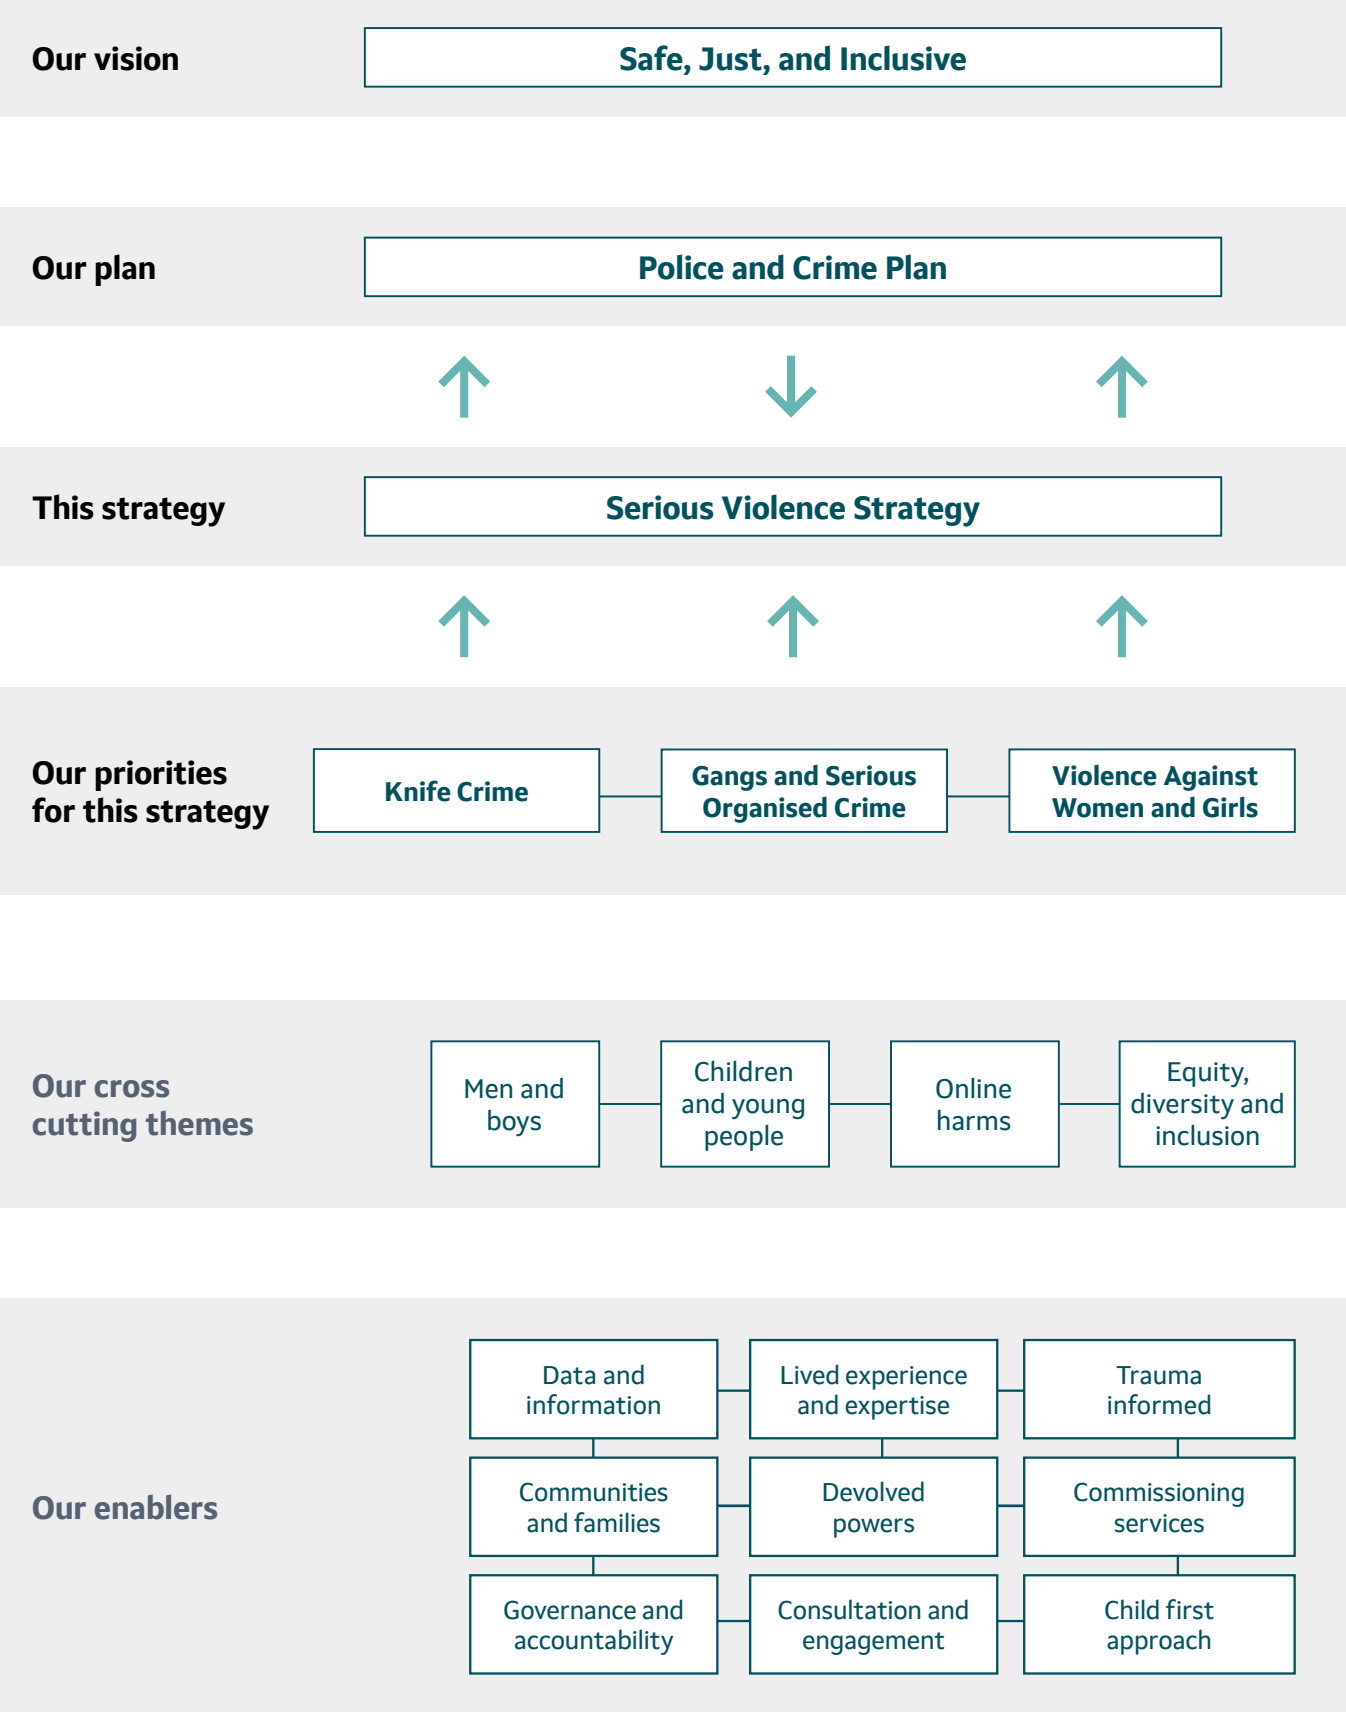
Our vision

Safe, Just, and Inclusive

Our plan

Police and Crime Plan

This strategy

Serious Violence Strategy

Our priorities for this strategy

Knife Crime

Gangs and Serious Organised Crime

Violence Against Women and Girls

Our cross cutting themes

Men and boys

Children and young people

Online harms

Equity, diversity and inclusion

Our enablers

Data and information

Lived experience and expertise

Trauma informed

Communities and families

Devolved powers

Commissioning services

Governance and accountability

Consultation and engagement

Child first approach